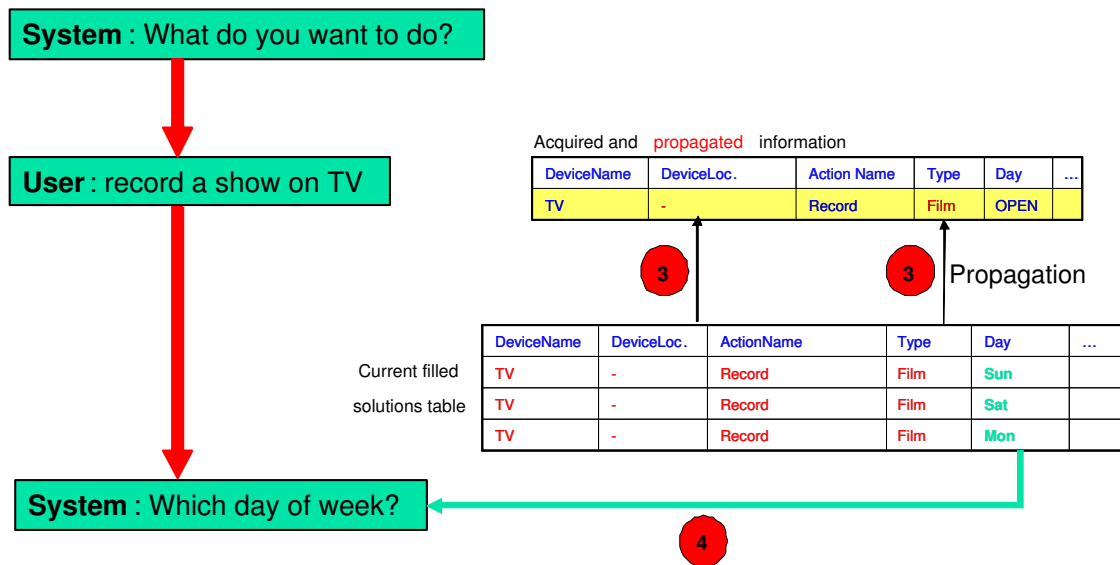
**System** : What do you want to do?

**User** : record a show on TV

**System** : Which day of week?

Acquired and propagated information

| DeviceName | DeviceLoc. | Action Name | Type | Day | … |
|---|---|---|---|---|---|
| TV | - | Record | Film | OPEN | |

3

3

Propagation

Current filled solutions table

| DeviceName | DeviceLoc. | ActionName | Type | Day | … |
|---|---|---|---|---|---|
| TV | - | Record | Film | Sun | |
| TV | - | Record | Film | Sat | |
| TV | - | Record | Film | Mon | |

4